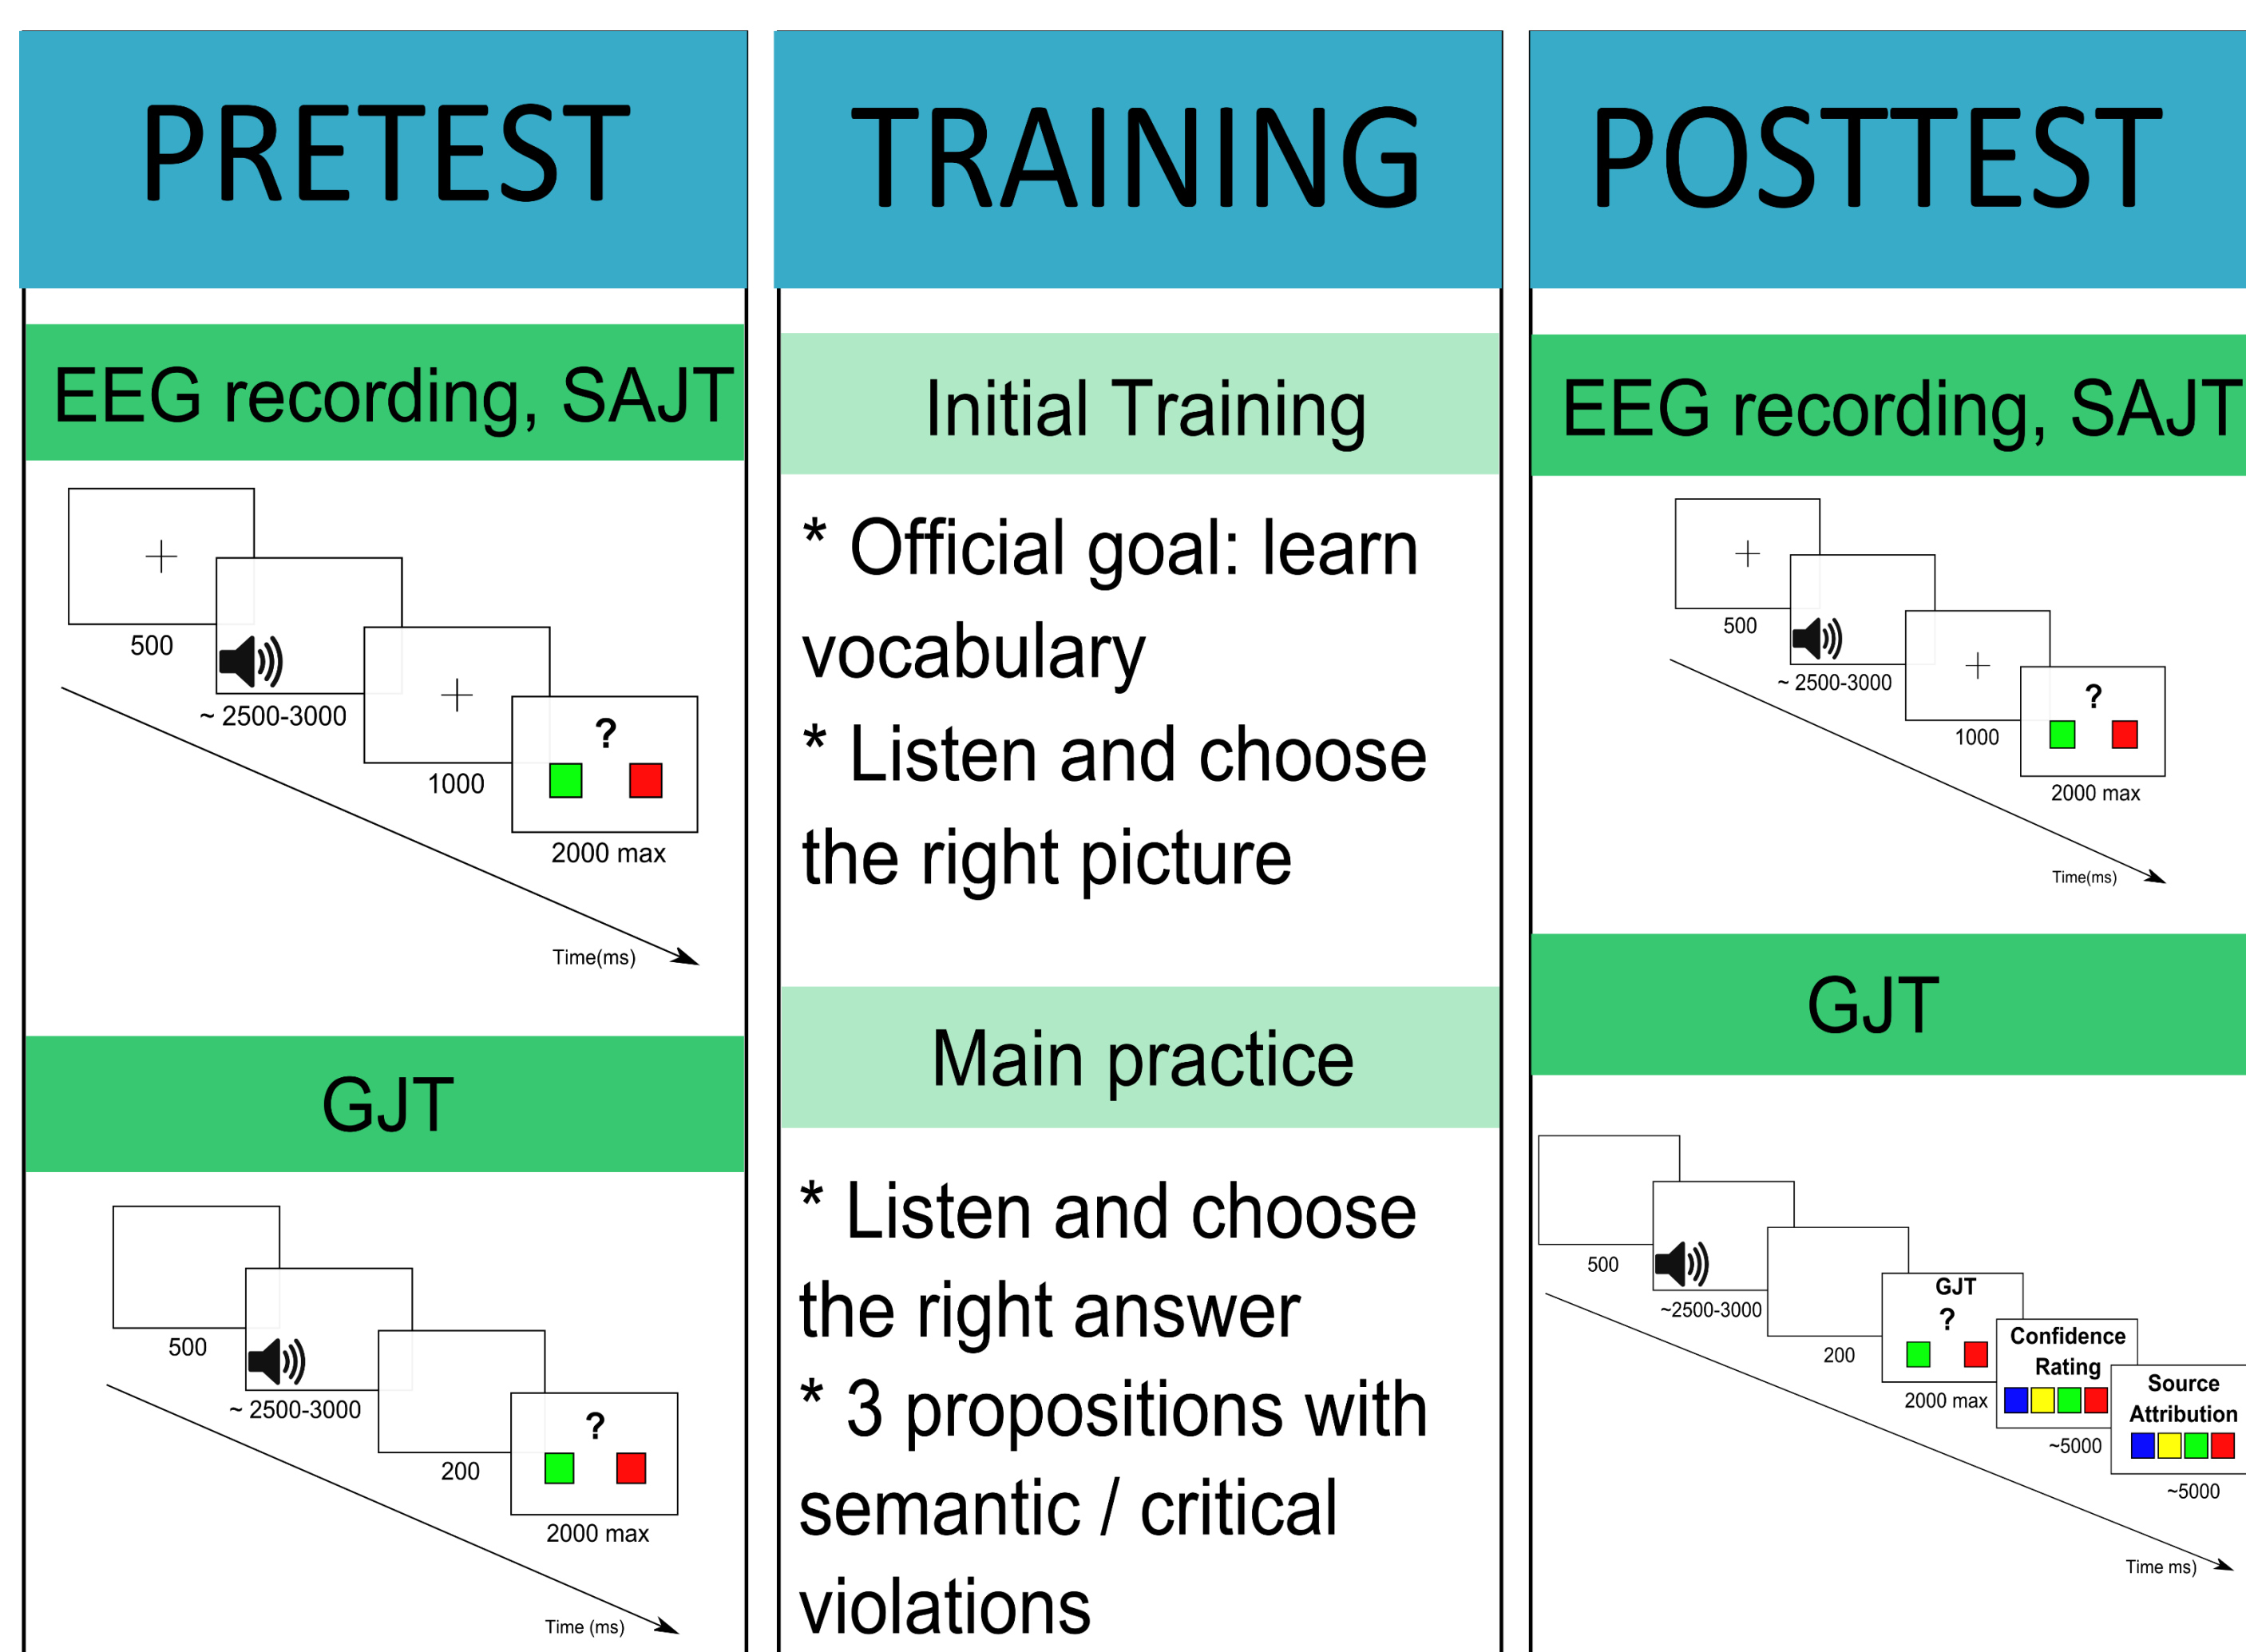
PRETEST

EEG recording, SAJT

500

~ 2500-3000

1000

?

2000 max

Time(ms)

GJT

500

~ 2500-3000

200

?

2000 max

Time (ms)

TRAINING

Initial Training

* Official goal: learn vocabulary

* Listen and choose the right picture

Main practice

* Listen and choose the right answer

* 3 propositions with semantic / critical violations

POSTTEST

EEG recording, SAJT

500

~ 2500-3000

1000

?

2000 max

Time(ms)

GJT

500

~2500-3000

200

GJT

?

2000 max

Confidence Rating

~5000

Source Attribution

~5000

Time ms)